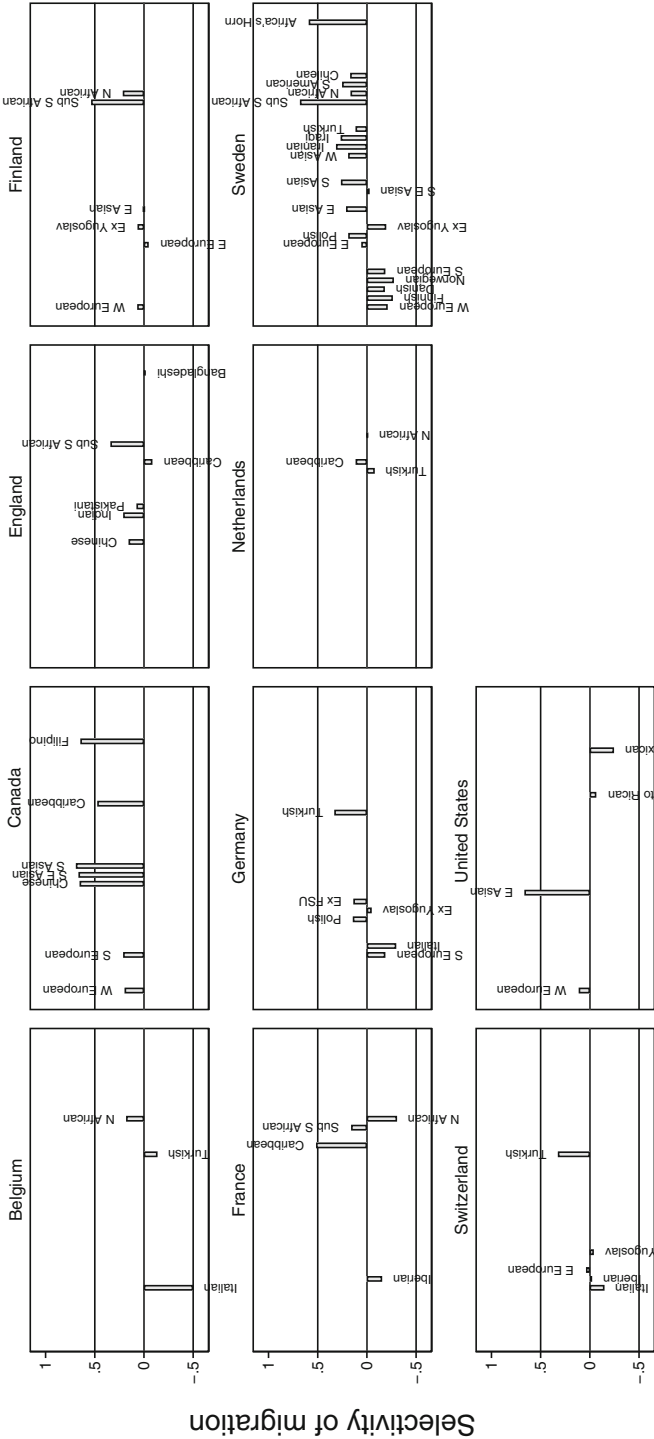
Belgium
Italian
Turkish
N African

Canada
W European
S European
Chinese
S E Asian
S Asian
Caribbean
Filipino

England
Chinese
Indian
Pakistani
Caribbean
Sub S African
Bangladeshi

Finland
W European
E European
Ex Yugoslav
E Asian
Sub S African
N African

France
Iberian
Caribbean
Sub S African
N African

Germany
S European
Italian
Polish
Ex Yugoslav
Ex FSU
Turkish

Netherlands
Turkish
Caribbean
N African

Sweden
W European
Finnish
Danish
Norwegian
S European
E European
Polish
Ex Yugoslav
E Asian
S E Asian
S Asian
W Asian
Iranian
Iraqi
Turkish
Sub S African
N African
S American
Chilean
Africa's Horn

Switzerland
Italian
Iberian
E European
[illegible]Yugoslav
Turkish

United States
W European
E Asian
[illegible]to Rican
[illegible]xican

1
.5
0
-.5

Selectivity of migration